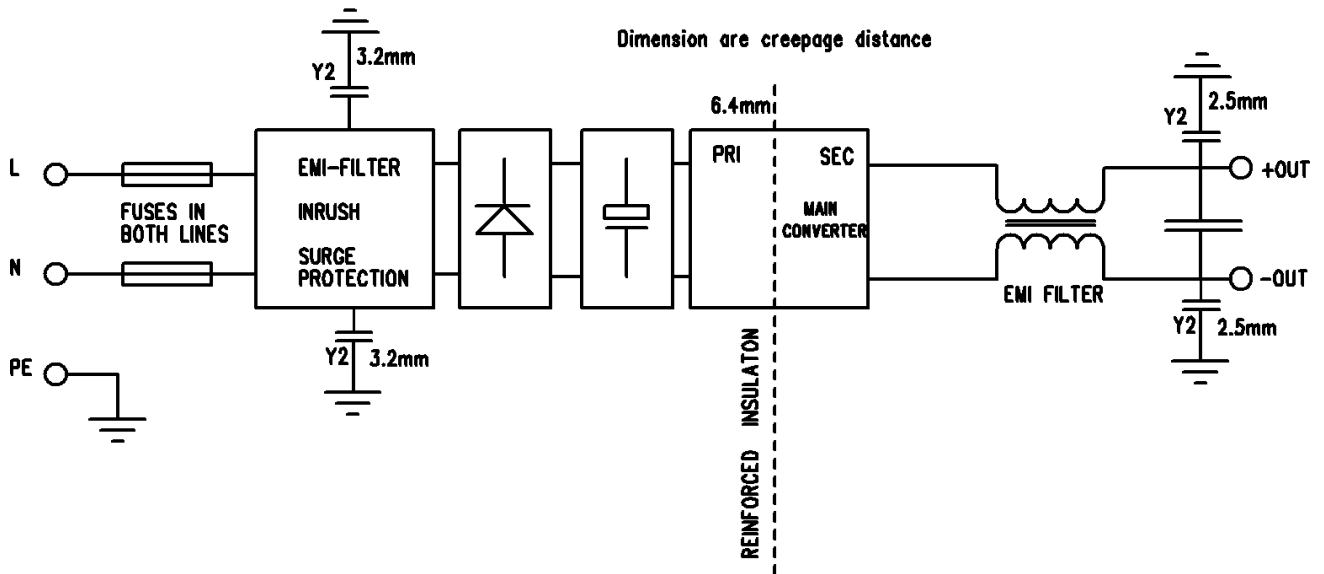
Dimension are creepage distance

Y2 3.2mm

6.4mm

Y2 2.5mm

L

EMI-FILTER

INRUSH

SURGE PROTECTION

FUSES IN BOTH LINES

N

PRI

SEC

MAIN CONVERTER

+OUT

-OUT

EMI FILTER

Y2 3.2mm

Y2 2.5mm

PE

REINFORCED INSULATON